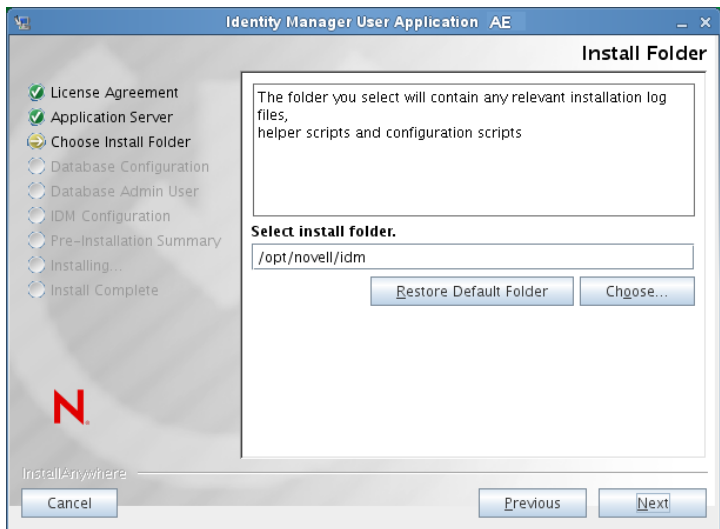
Identity Manager User Application AE

Install Folder

License Agreement
Application Server
Choose Install Folder
Database Configuration
Database Admin User
IDM Configuration
Pre-Installation Summary
Installing...
Install Complete

The folder you select will contain any relevant installation log files,
helper scripts and configuration scripts

Select install folder.

/opt/novell/idm

Restore Default Folder

Choose...

N

InstallAnywhere

Cancel

Previous

Next